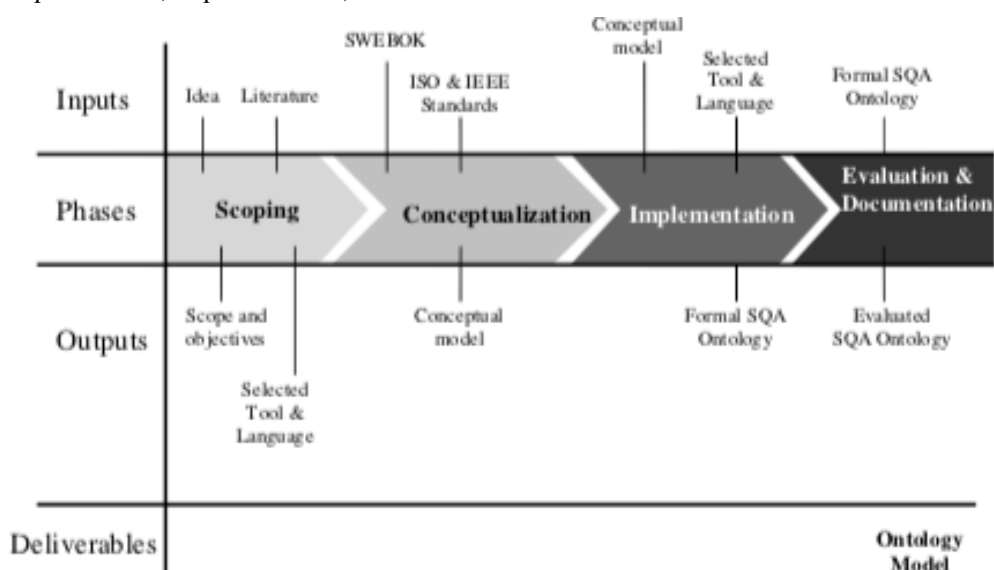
Inputs
Idea
Literature
SWEBOK
ISO & IEEE Standards
Conceptual model
Selected Tool & Language
Formal SQA Ontology

Phases
Scoping
Conceptualization
Implementation
Evaluation & Documentation

Outputs
Scope and objectives
Selected Tool & Language
Conceptual model
Formal SQA Ontology
Evaluated SQA Ontology

Deliverables
Ontology Model